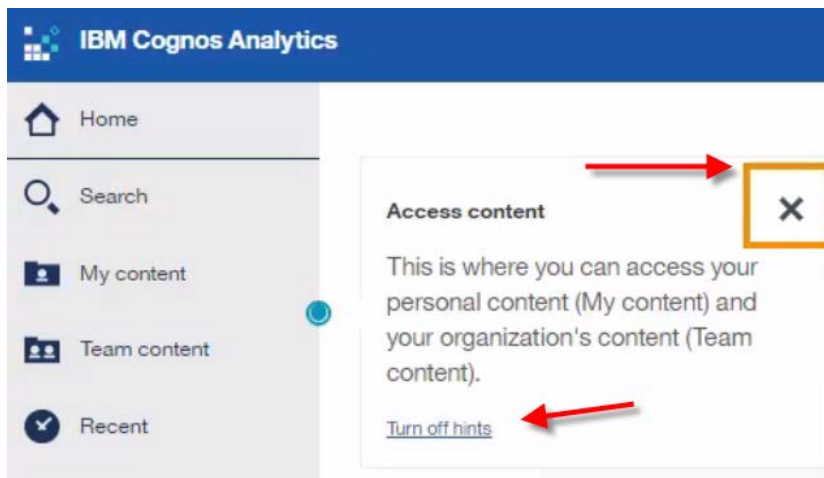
IBM Cognos Analytics

Home

Search

My content

Team content

Recent

Access content

This is where you can access your personal content (My content) and your organization's content (Team content).

Turn off hints